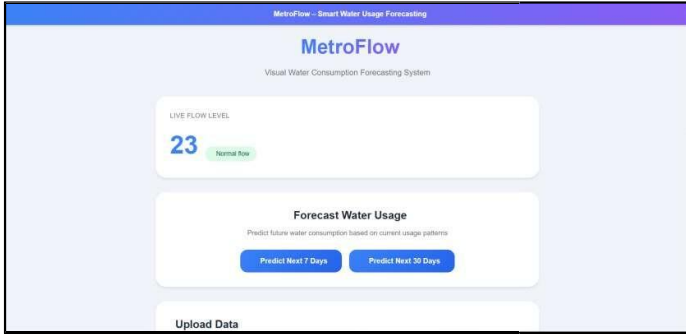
MetroFlow – Smart Water Usage Forecasting

MetroFlow

Visual Water Consumption Forecasting System

LIVE FLOW LEVEL

23

Normal flow

Forecast Water Usage

Predict future water consumption based on current usage patterns

Predict Next 7 Days

Predict Next 30 Days

Upload Data